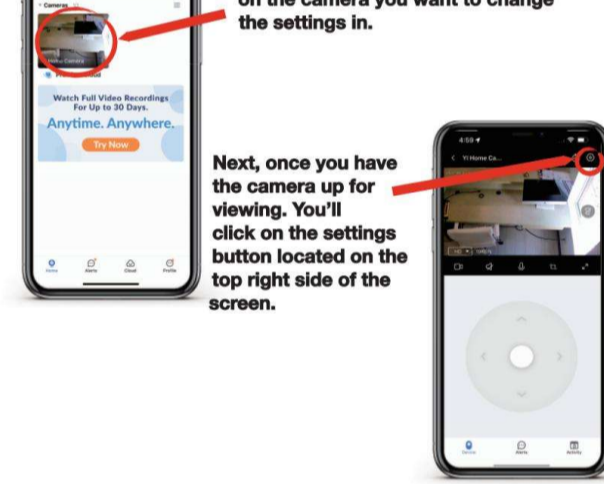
< Cameras

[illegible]

Watch Full Video Recordings For Up to 30 Days.

Anytime. Anywhere.

Try Now

Home Alerts Cloud Profile

on the camera you want to change the settings in.

Next, once you have the camera up for viewing. You'll click on the settings button located on the top right side of the screen.

4:59

< Yi Home Ca...

Device Alerts Activity